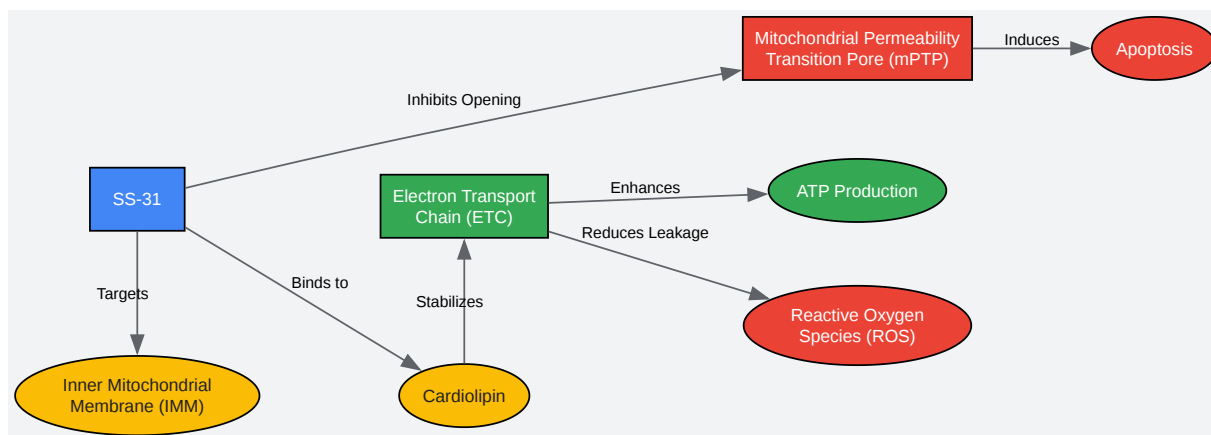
Mitochondrial Permeability Transition Pore (mPTP)

Induces

Apoptosis

Inhibits Opening

SS-31

Electron Transport Chain (ETC)

Enhances

ATP Production

Reduces Leakage

Targets

Binds to

Stabilizes

Reactive Oxygen Species (ROS)

Inner Mitochondrial Membrane (IMM)

Cardiolipin